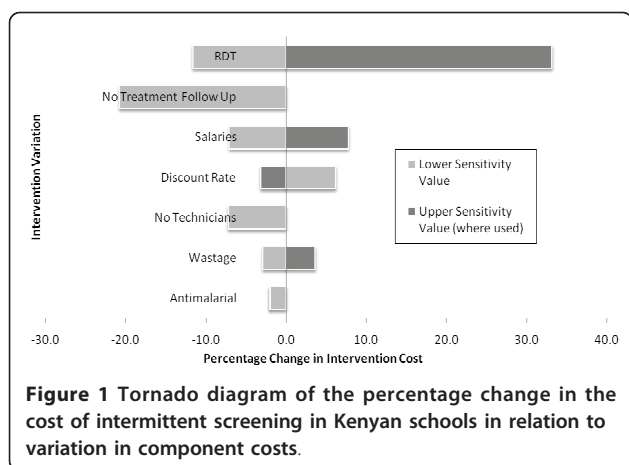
RDT
No Treatment Follow Up
Salaries
Discount Rate
No Technicians
Wastage
Antimalarial

Intervention Variation

Lower Sensitivity Value
Upper Sensitivity Value (where used)

-30.0 -20.0 -10.0 0.0 10.0 20.0 30.0 40.0

Percentage Change in Intervention Cost

**Figure 1 Tornado diagram of the percentage change in the cost of intermittent screening in Kenyan schools in relation to variation in component costs**.